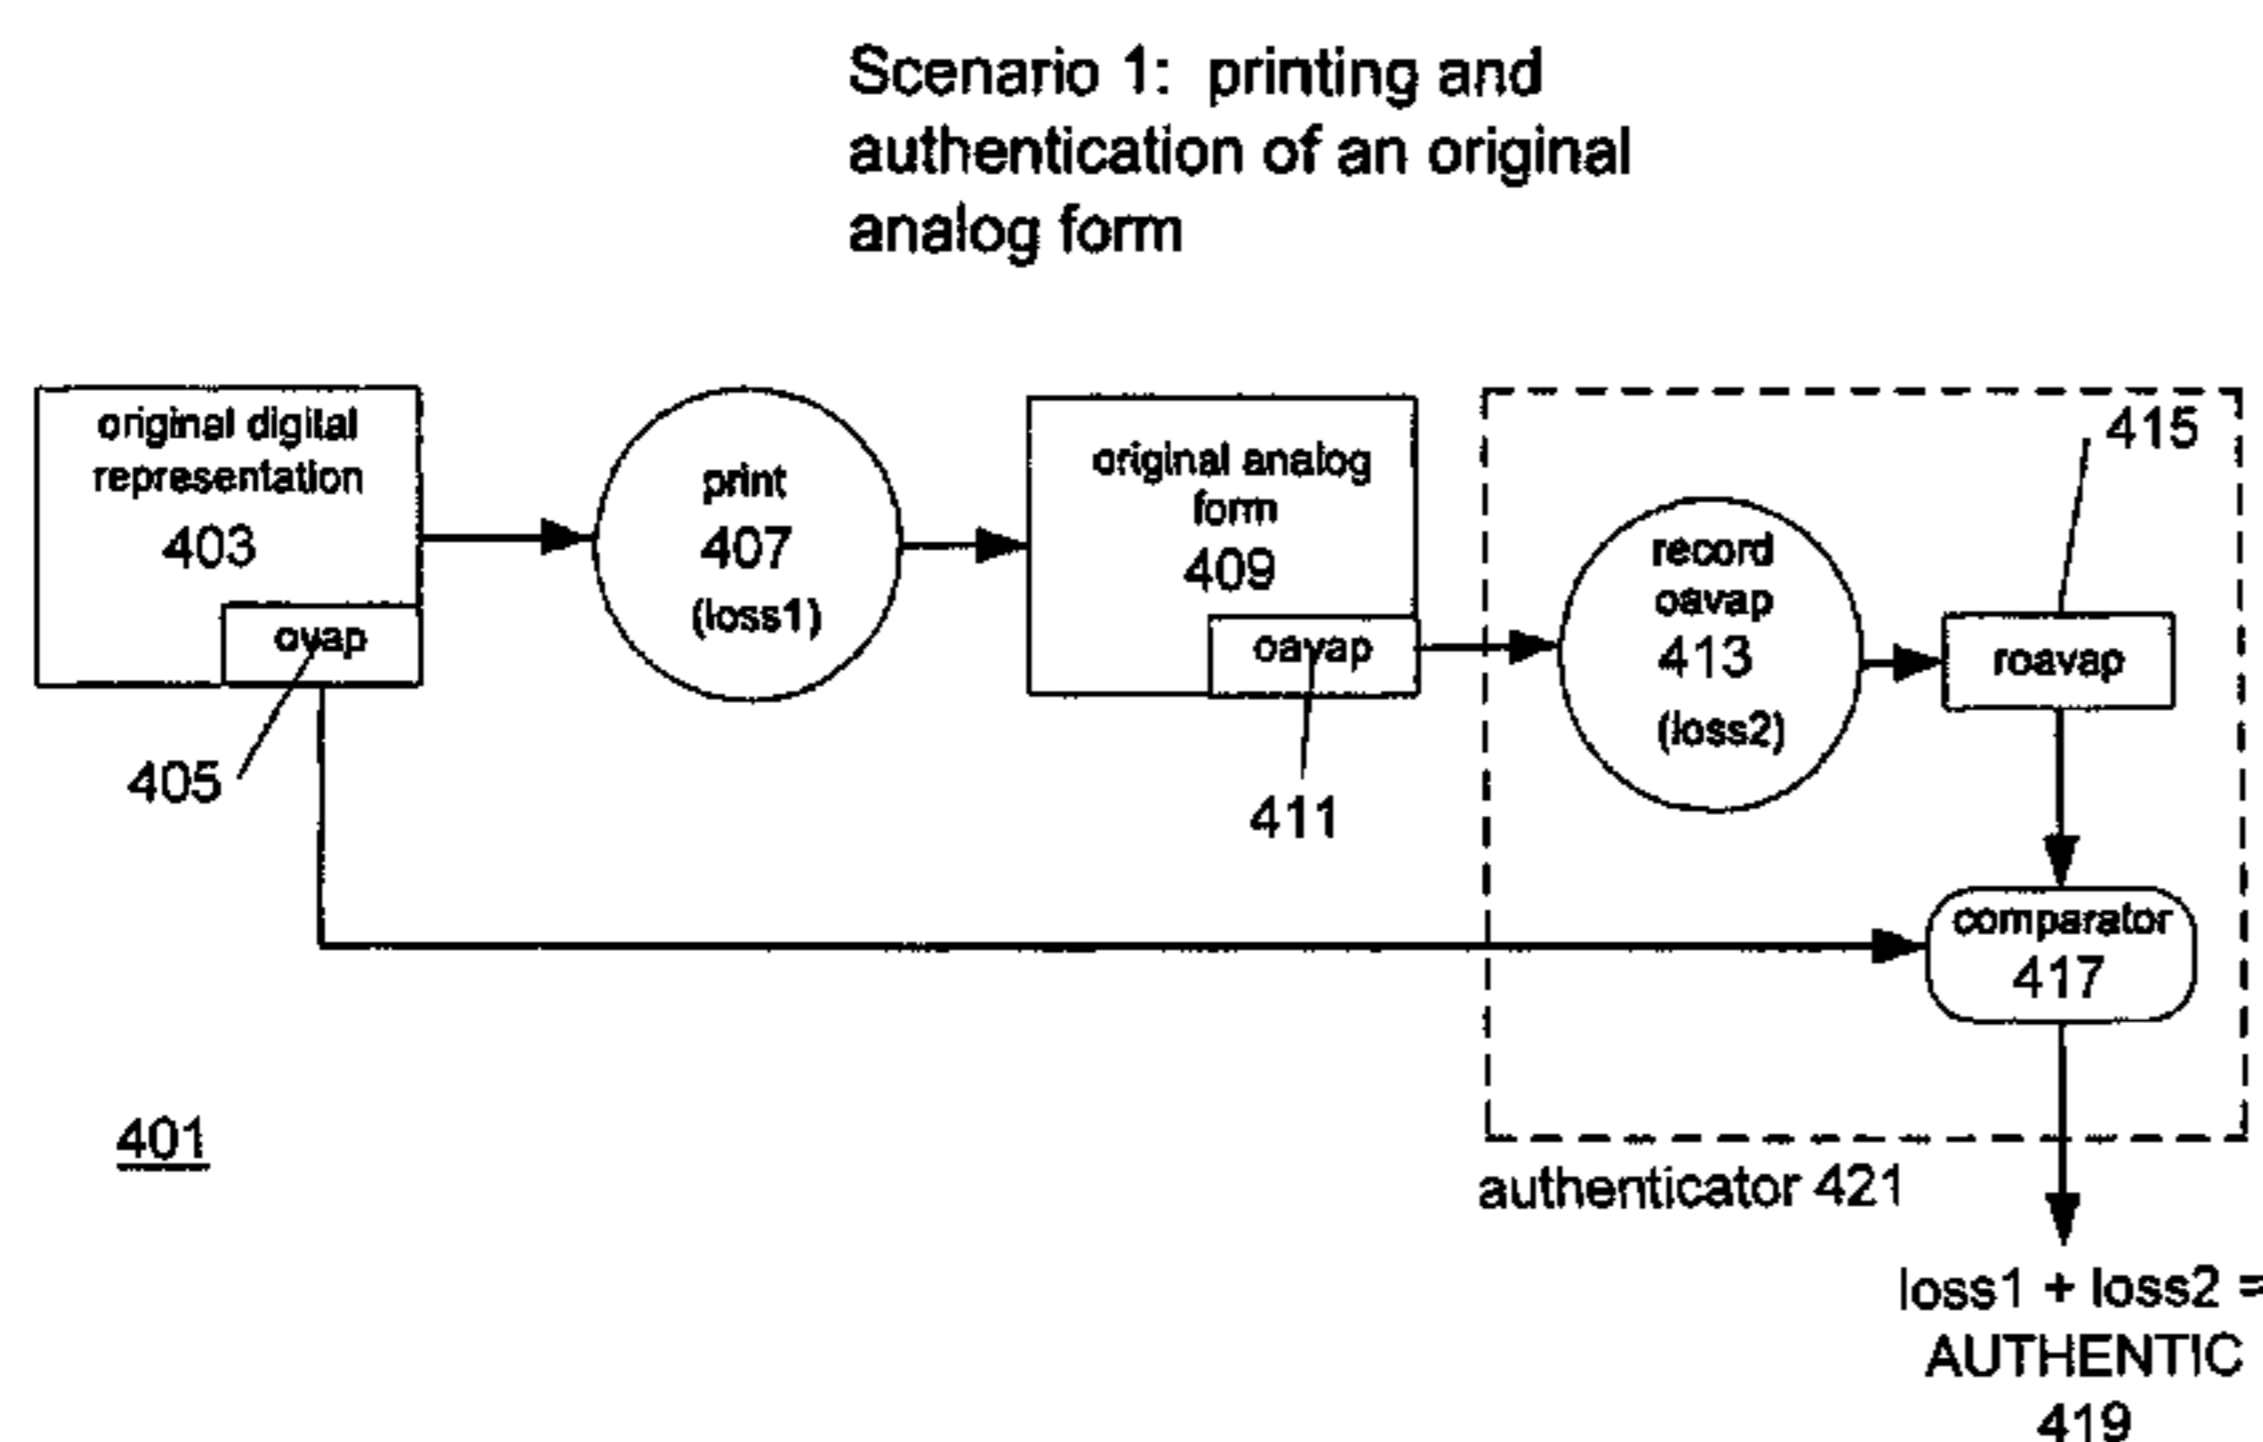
Scenario 1: printing and authentication of an original analog form

original digital representation
403
ovap
405

print
407
(loss1)

original analog form
409
oavap
411

record oavap
413
(loss2)

415
roavap

comparator
417

authenticator 421

loss1 + loss2 =
AUTHENTIC
419

401